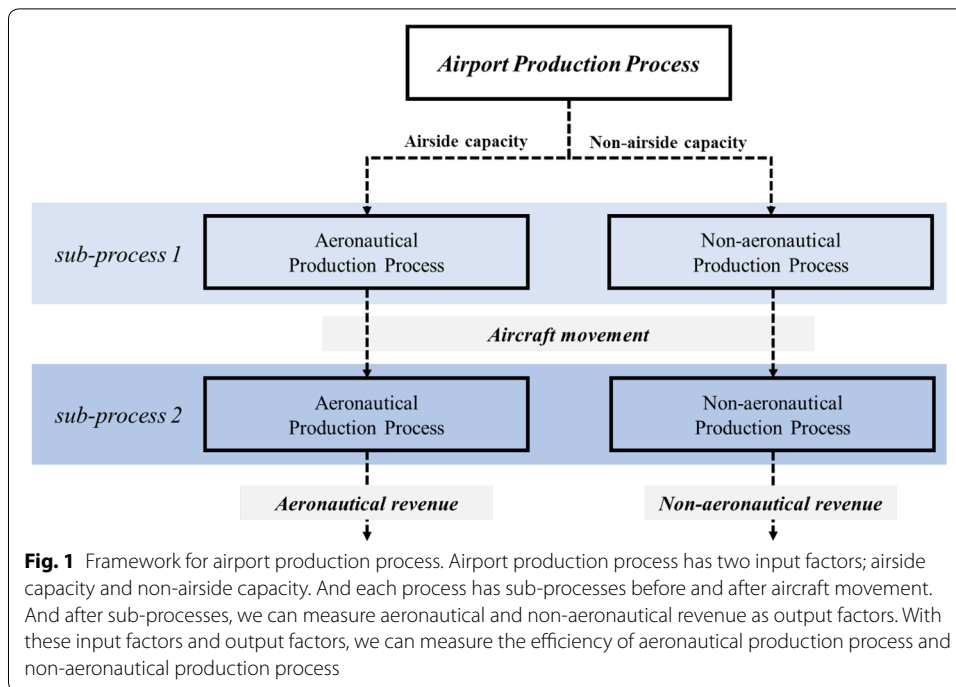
Airport Production Process

Airside capacity

Non-airside capacity

sub-process 1

Aeronautical Production Process

Non-aeronautical Production Process

Aircraft movement

sub-process 2

Aeronautical Production Process

Non-aeronautical Production Process

Aeronautical revenue

Non-aeronautical revenue

**Fig. 1** Framework for airport production process. Airport production process has two input factors; airside capacity and non-airside capacity. And each process has sub-processes before and after aircraft movement. And after sub-processes, we can measure aeronautical and non-aeronautical revenue as output factors. With these input factors and output factors, we can measure the efficiency of aeronautical production process and non-aeronautical production process